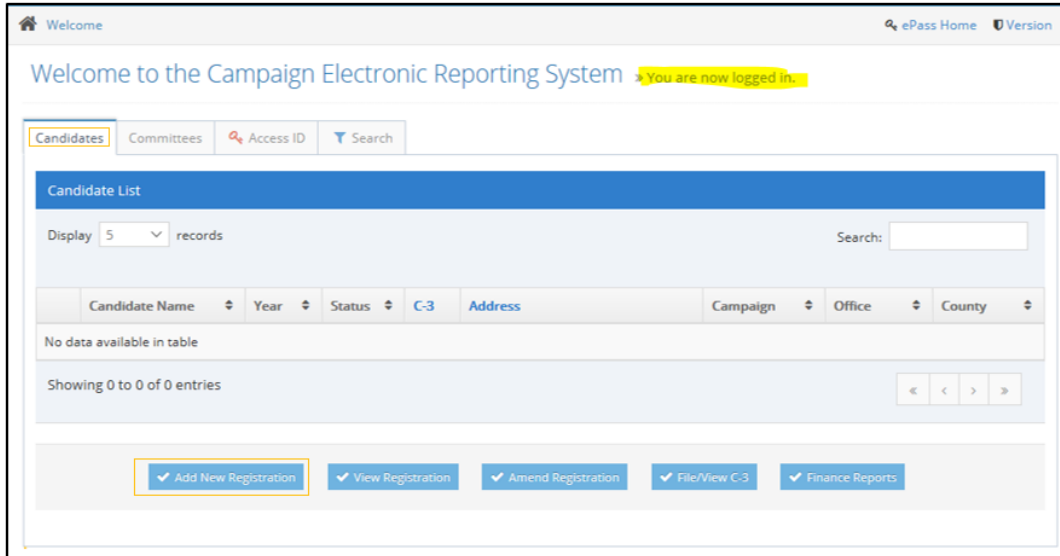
Welcome

ePass Home Version

Welcome to the Campaign Electronic Reporting System » You are now logged in.

Candidates | Committees | Access ID | Search

Candidate List

Display 5 records

Search:

| | Candidate Name | Year | Status | C-3 | Address | Campaign | Office | County |
|---|---|---|---|---|---|---|---|---|
| No data available in table | | | | | | | | |

Showing 0 to 0 of 0 entries

« ‹ › »

Add New Registration | View Registration | Amend Registration | File/View C-3 | Finance Reports